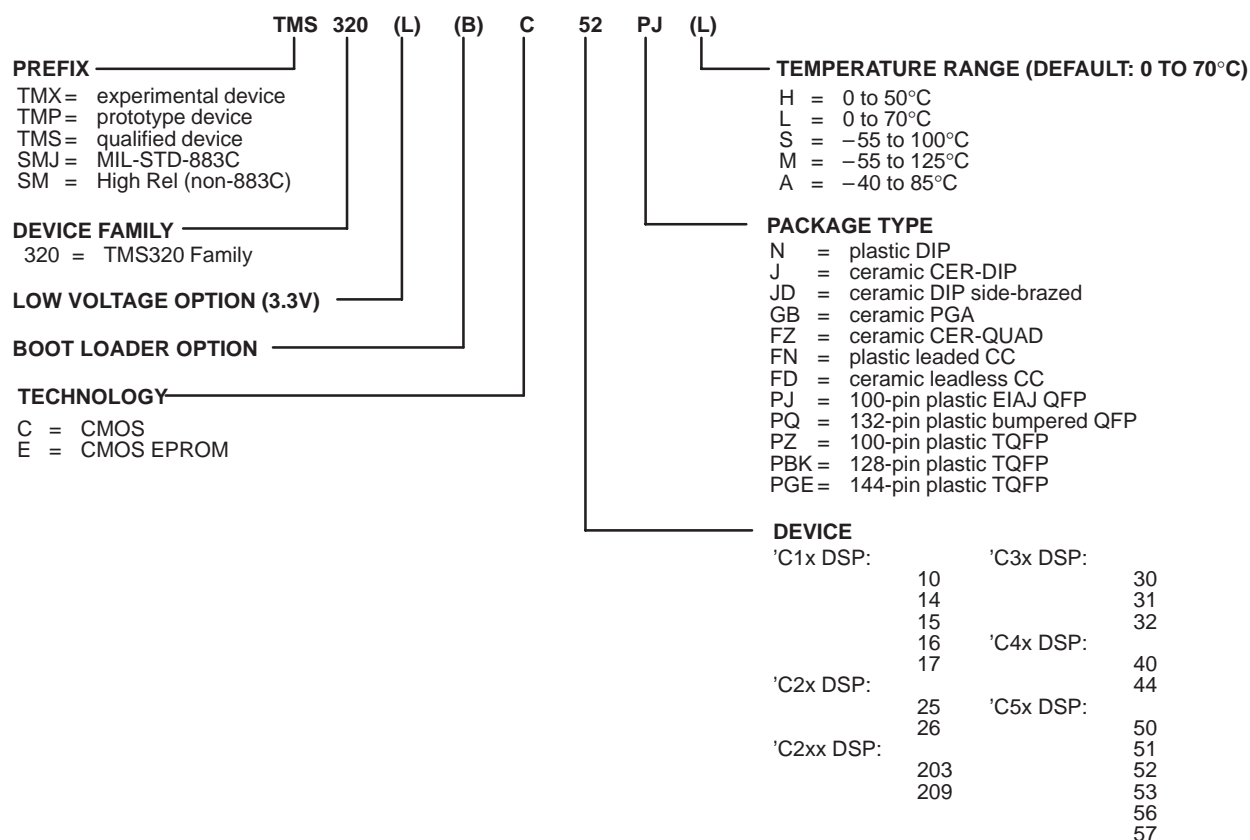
TMS 320 (L) (B) C 52 PJ (L)

PREFIX
TMX = experimental device
TMP = prototype device
TMS = qualified device
SMJ = MIL-STD-883C
SM = High Rel (non-883C)

DEVICE FAMILY
320 = TMS320 Family

LOW VOLTAGE OPTION (3.3V)

BOOT LOADER OPTION

TECHNOLOGY
C = CMOS
E = CMOS EPROM

TEMPERATURE RANGE (DEFAULT: 0 TO 70°C)
H = 0 to 50°C
L = 0 to 70°C
S = −55 to 100°C
M = −55 to 125°C
A = −40 to 85°C

PACKAGE TYPE
N = plastic DIP
J = ceramic CER-DIP
JD = ceramic DIP side-brazed
GB = ceramic PGA
FZ = ceramic CER-QUAD
FN = plastic leaded CC
FD = ceramic leadless CC
PJ = 100-pin plastic EIAJ QFP
PQ = 132-pin plastic bumpered QFP
PZ = 100-pin plastic TQFP
PBK = 128-pin plastic TQFP
PGE = 144-pin plastic TQFP

DEVICE
'C1x DSP:
10
14
15
16
17
'C2x DSP:
25
26
'C2xx DSP:
203
209

'C3x DSP:
30
31
32
'C4x DSP:
40
44
'C5x DSP:
50
51
52
53
56
57